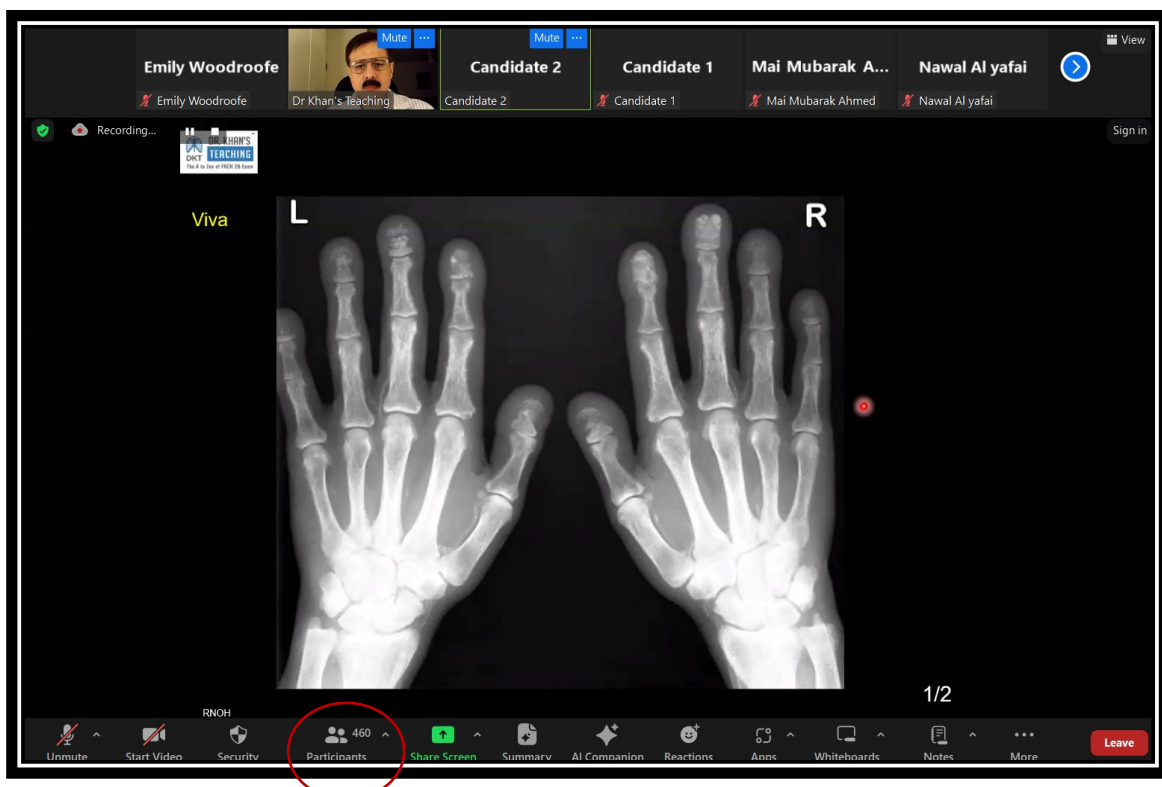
View

Emily Woodroofe
Emily Woodroofe

Mute ···
Dr Khan's Teaching

Mute ···
Candidate 2
Candidate 2

Candidate 1
Candidate 1

Mai Mubarak A...
Mai Mubarak Ahmed

Nawal Al yafai
Nawal Al yafai

Recording...

DR. KHAN'S
DKT TEACHING
The A to Zee of FRCR 2B Exam

Sign in

Viva

L

R

1/2

RNOH

Unmute
Start Video
Security
460
Participants
Share Screen
Summary
AI Companion
Reactions
Apps
Whiteboards
Notes
More
Leave